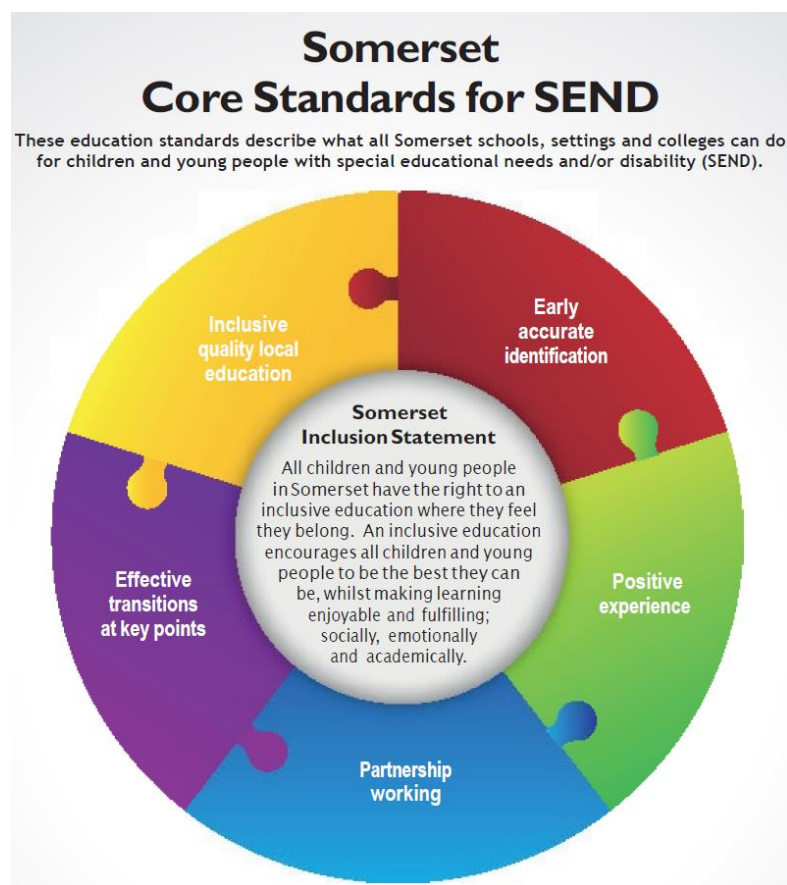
Somerset
Core Standards for SEND

These education standards describe what all Somerset schools, settings and colleges can do for children and young people with special educational needs and/or disability (SEND).

Inclusive quality local education

Early accurate identification

Somerset Inclusion Statement

All children and young people in Somerset have the right to an inclusive education where they feel they belong. An inclusive education encourages all children and young people to be the best they can be, whilst making learning enjoyable and fulfilling; socially, emotionally and academically.

Effective transitions at key points

Positive experience

Partnership working